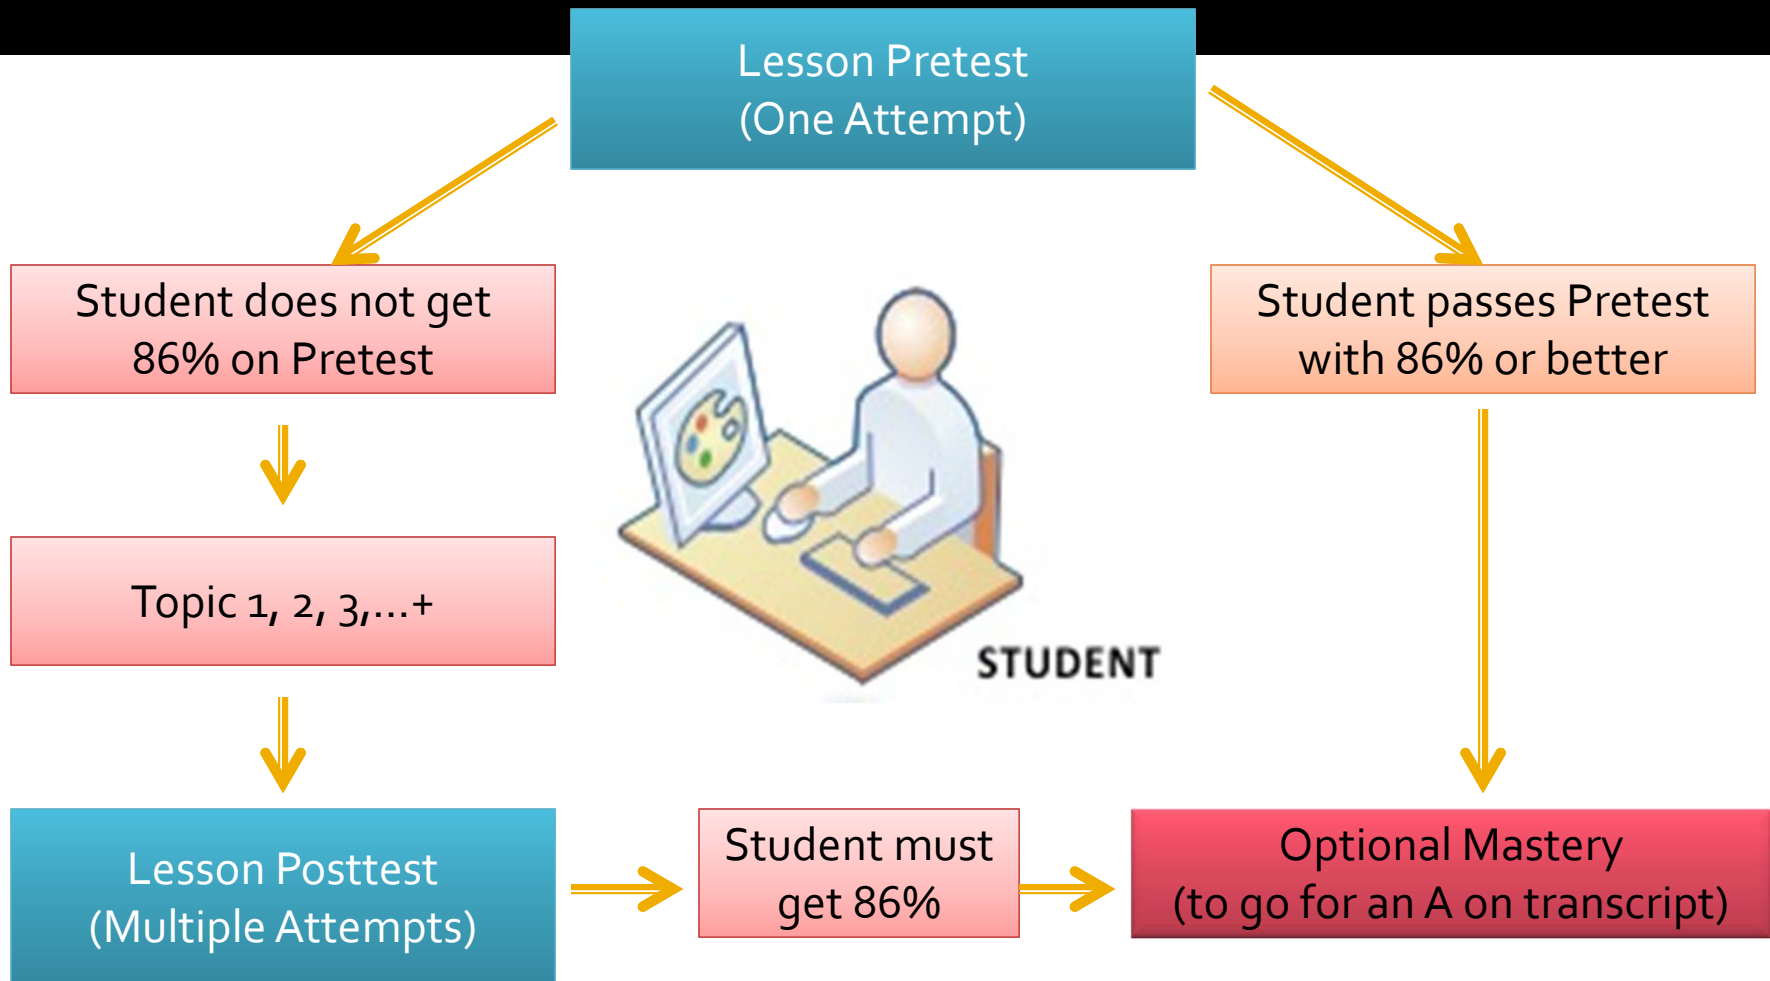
Lesson Pretest
(One Attempt)

Student does not get 86% on Pretest

Student passes Pretest with 86% or better

Topic 1, 2, 3,...+

STUDENT

Lesson Posttest
(Multiple Attempts)

Student must get 86%

Optional Mastery
(to go for an A on transcript)